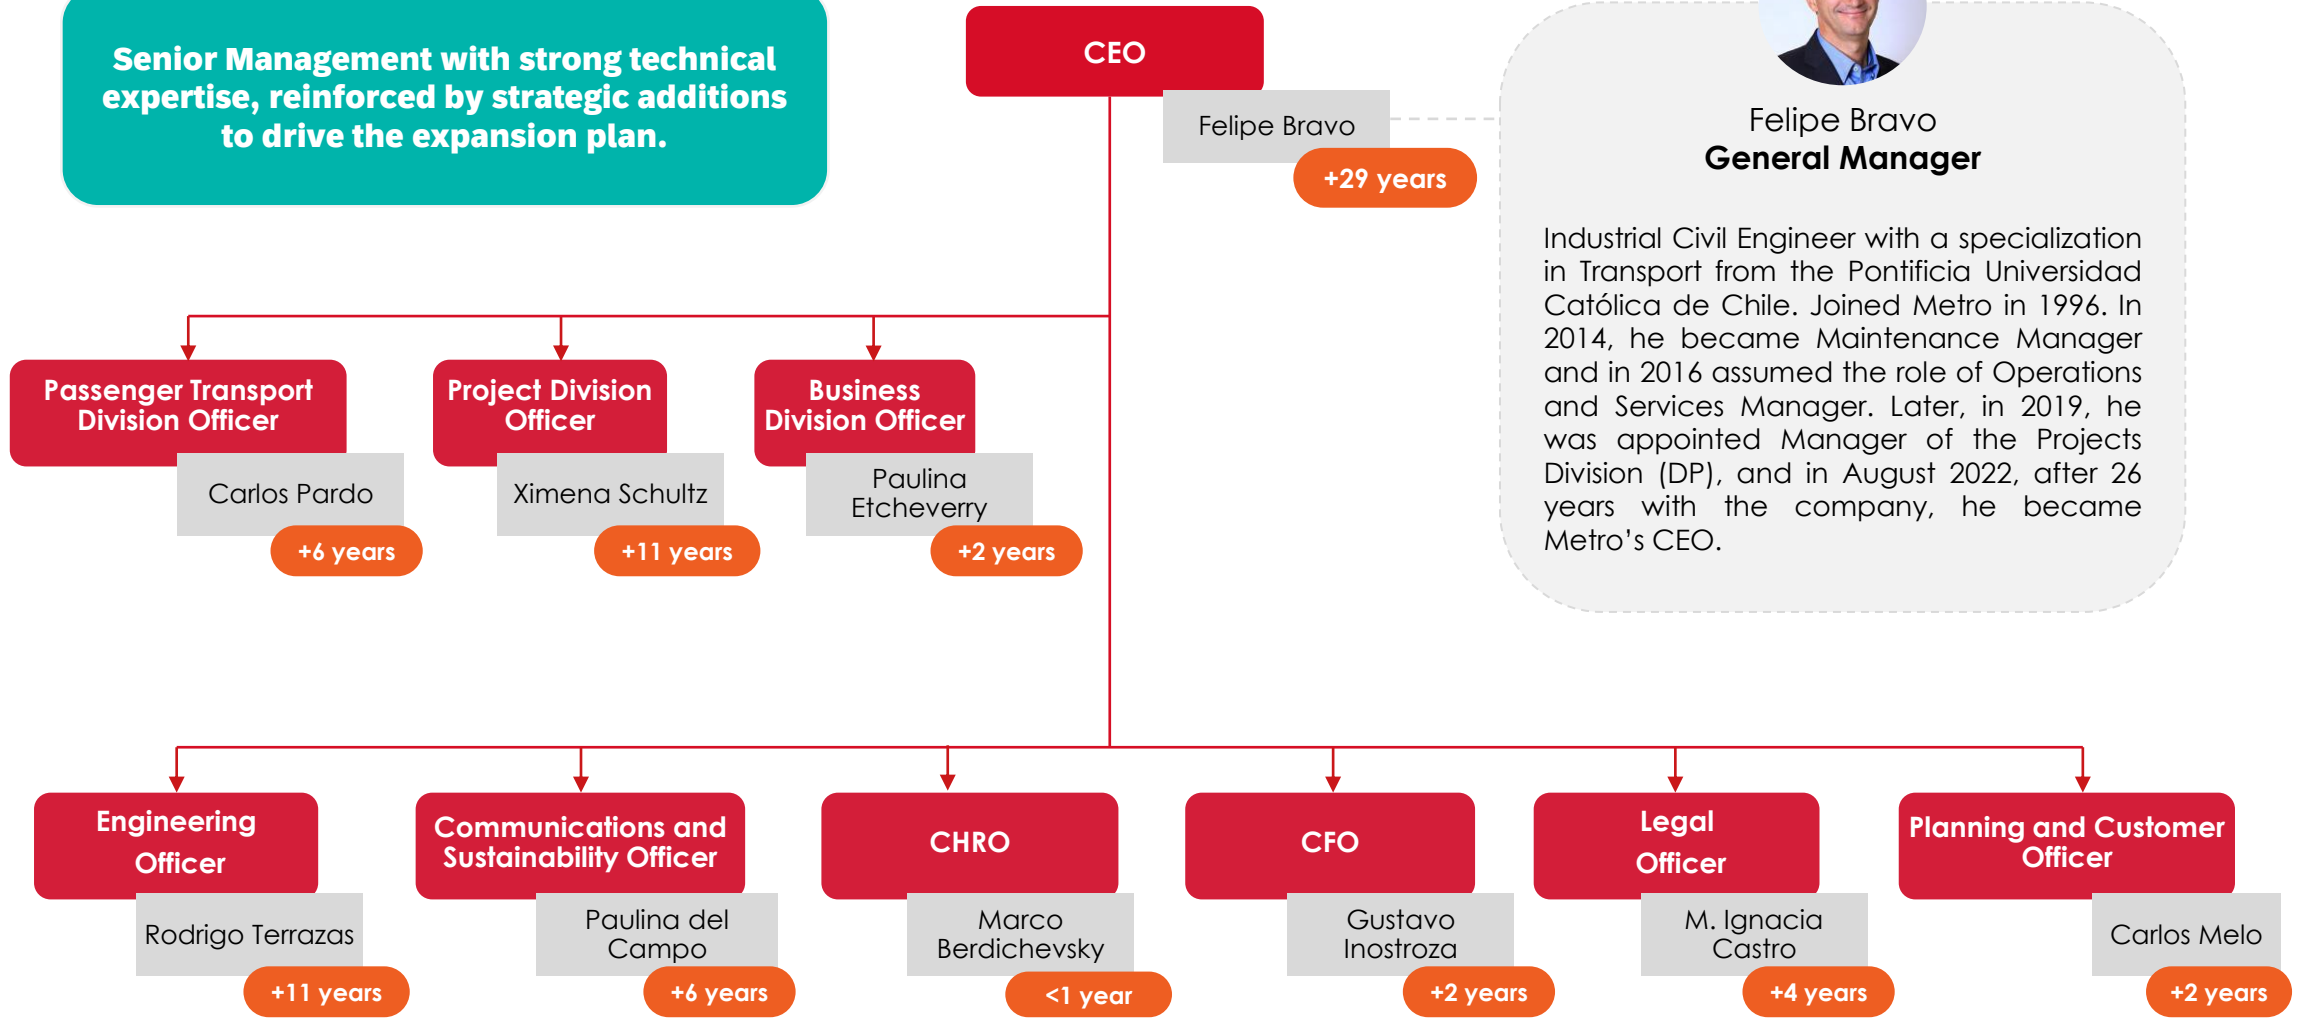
Senior Management with strong technical expertise, reinforced by strategic additions to drive the expansion plan.

CEO

Felipe Bravo

+29 years

Felipe Bravo
General Manager

Industrial Civil Engineer with a specialization in Transport from the Pontificia Universidad Católica de Chile. Joined Metro in 1996. In 2014, he became Maintenance Manager and in 2016 assumed the role of Operations and Services Manager. Later, in 2019, he was appointed Manager of the Projects Division (DP), and in August 2022, after 26 years with the company, he became Metro's CEO.

Passenger Transport Division Officer

Carlos Pardo

+6 years

Project Division Officer

Ximena Schultz

+11 years

Business Division Officer

Paulina Etcheverry

+2 years

Engineering Officer

Rodrigo Terrazas

+11 years

Communications and Sustainability Officer

Paulina del Campo

+6 years

CHRO

Marco Berdichevsky

<1 year

CFO

Gustavo Inostroza

+2 years

Legal Officer

M. Ignacia Castro

+4 years

Planning and Customer Officer

Carlos Melo

+2 years